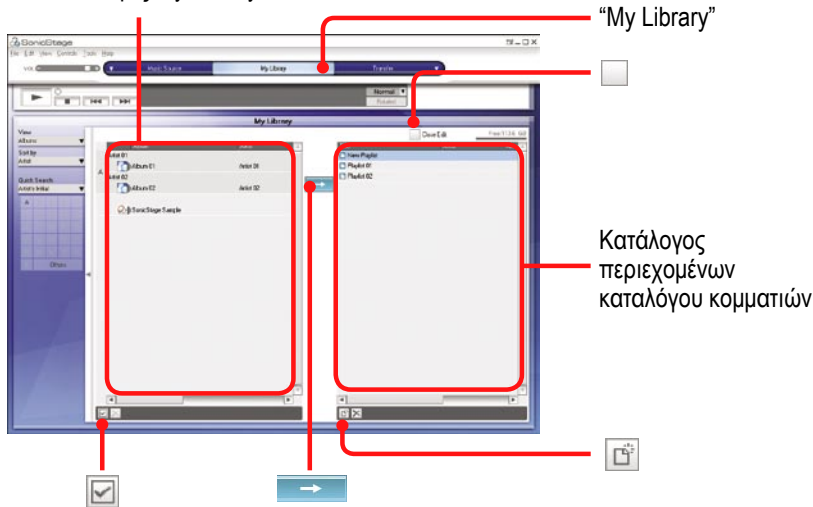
"My Library"

SonicStage
File Edit View Controls Tools Help
Vol
Music Source
My Library
Transfer
Normal
Shuffle
My Library
Close Edit
Free
View
Albums
Sort by
Artist
Quick Search
Artist's Initial
A
Others
Artist 01
Album 01
Artist 01
Artist 02
Album 02
Artist 02
SonicStage Sample
New Playlist
Playlist 01
Playlist 02

Κατάλογος περιεχομένων καταλόγου κομματιών